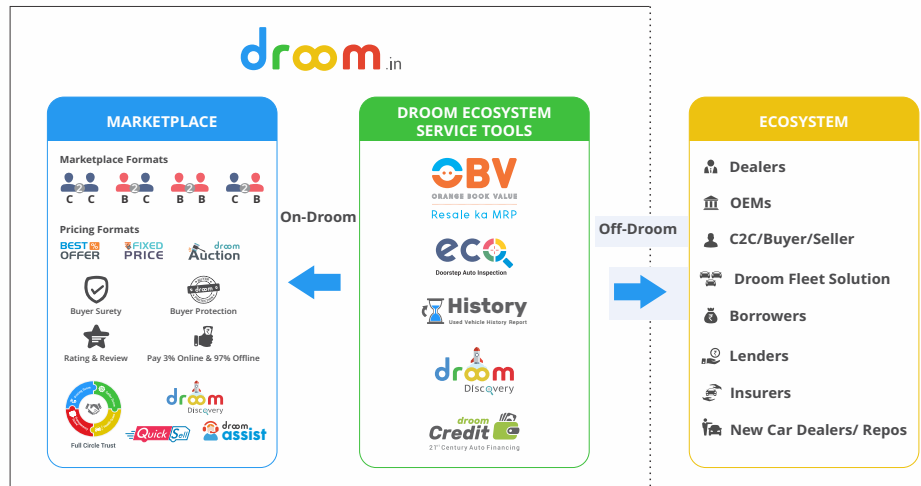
droom.in

MARKETPLACE

Marketplace Formats

C 2 C
B 2 C
B 2 B
C 2 B

Pricing Formats

BEST OFFER
FIXED PRICE
droom Auction

Buyer Surety
Buyer Protection

Rating & Review
Pay 3% Online & 97% Offline

Full Circle Trust

droom Discovery

QuickSell

droom assist

On-Droom

DROOM ECOSYSTEM SERVICE TOOLS

OBV
ORANGE BOOK VALUE
Resale ka MRP

ECO
Doorstep Auto Inspection

History
Used Vehicle History Report

droom Discovery

droom Credit
21st Century Auto Financing

Off-Droom

ECOSYSTEM

Dealers
OEMs
C2C/Buyer/Seller
Droom Fleet Solution
Borrowers
Lenders
Insurers
New Car Dealers/ Repos